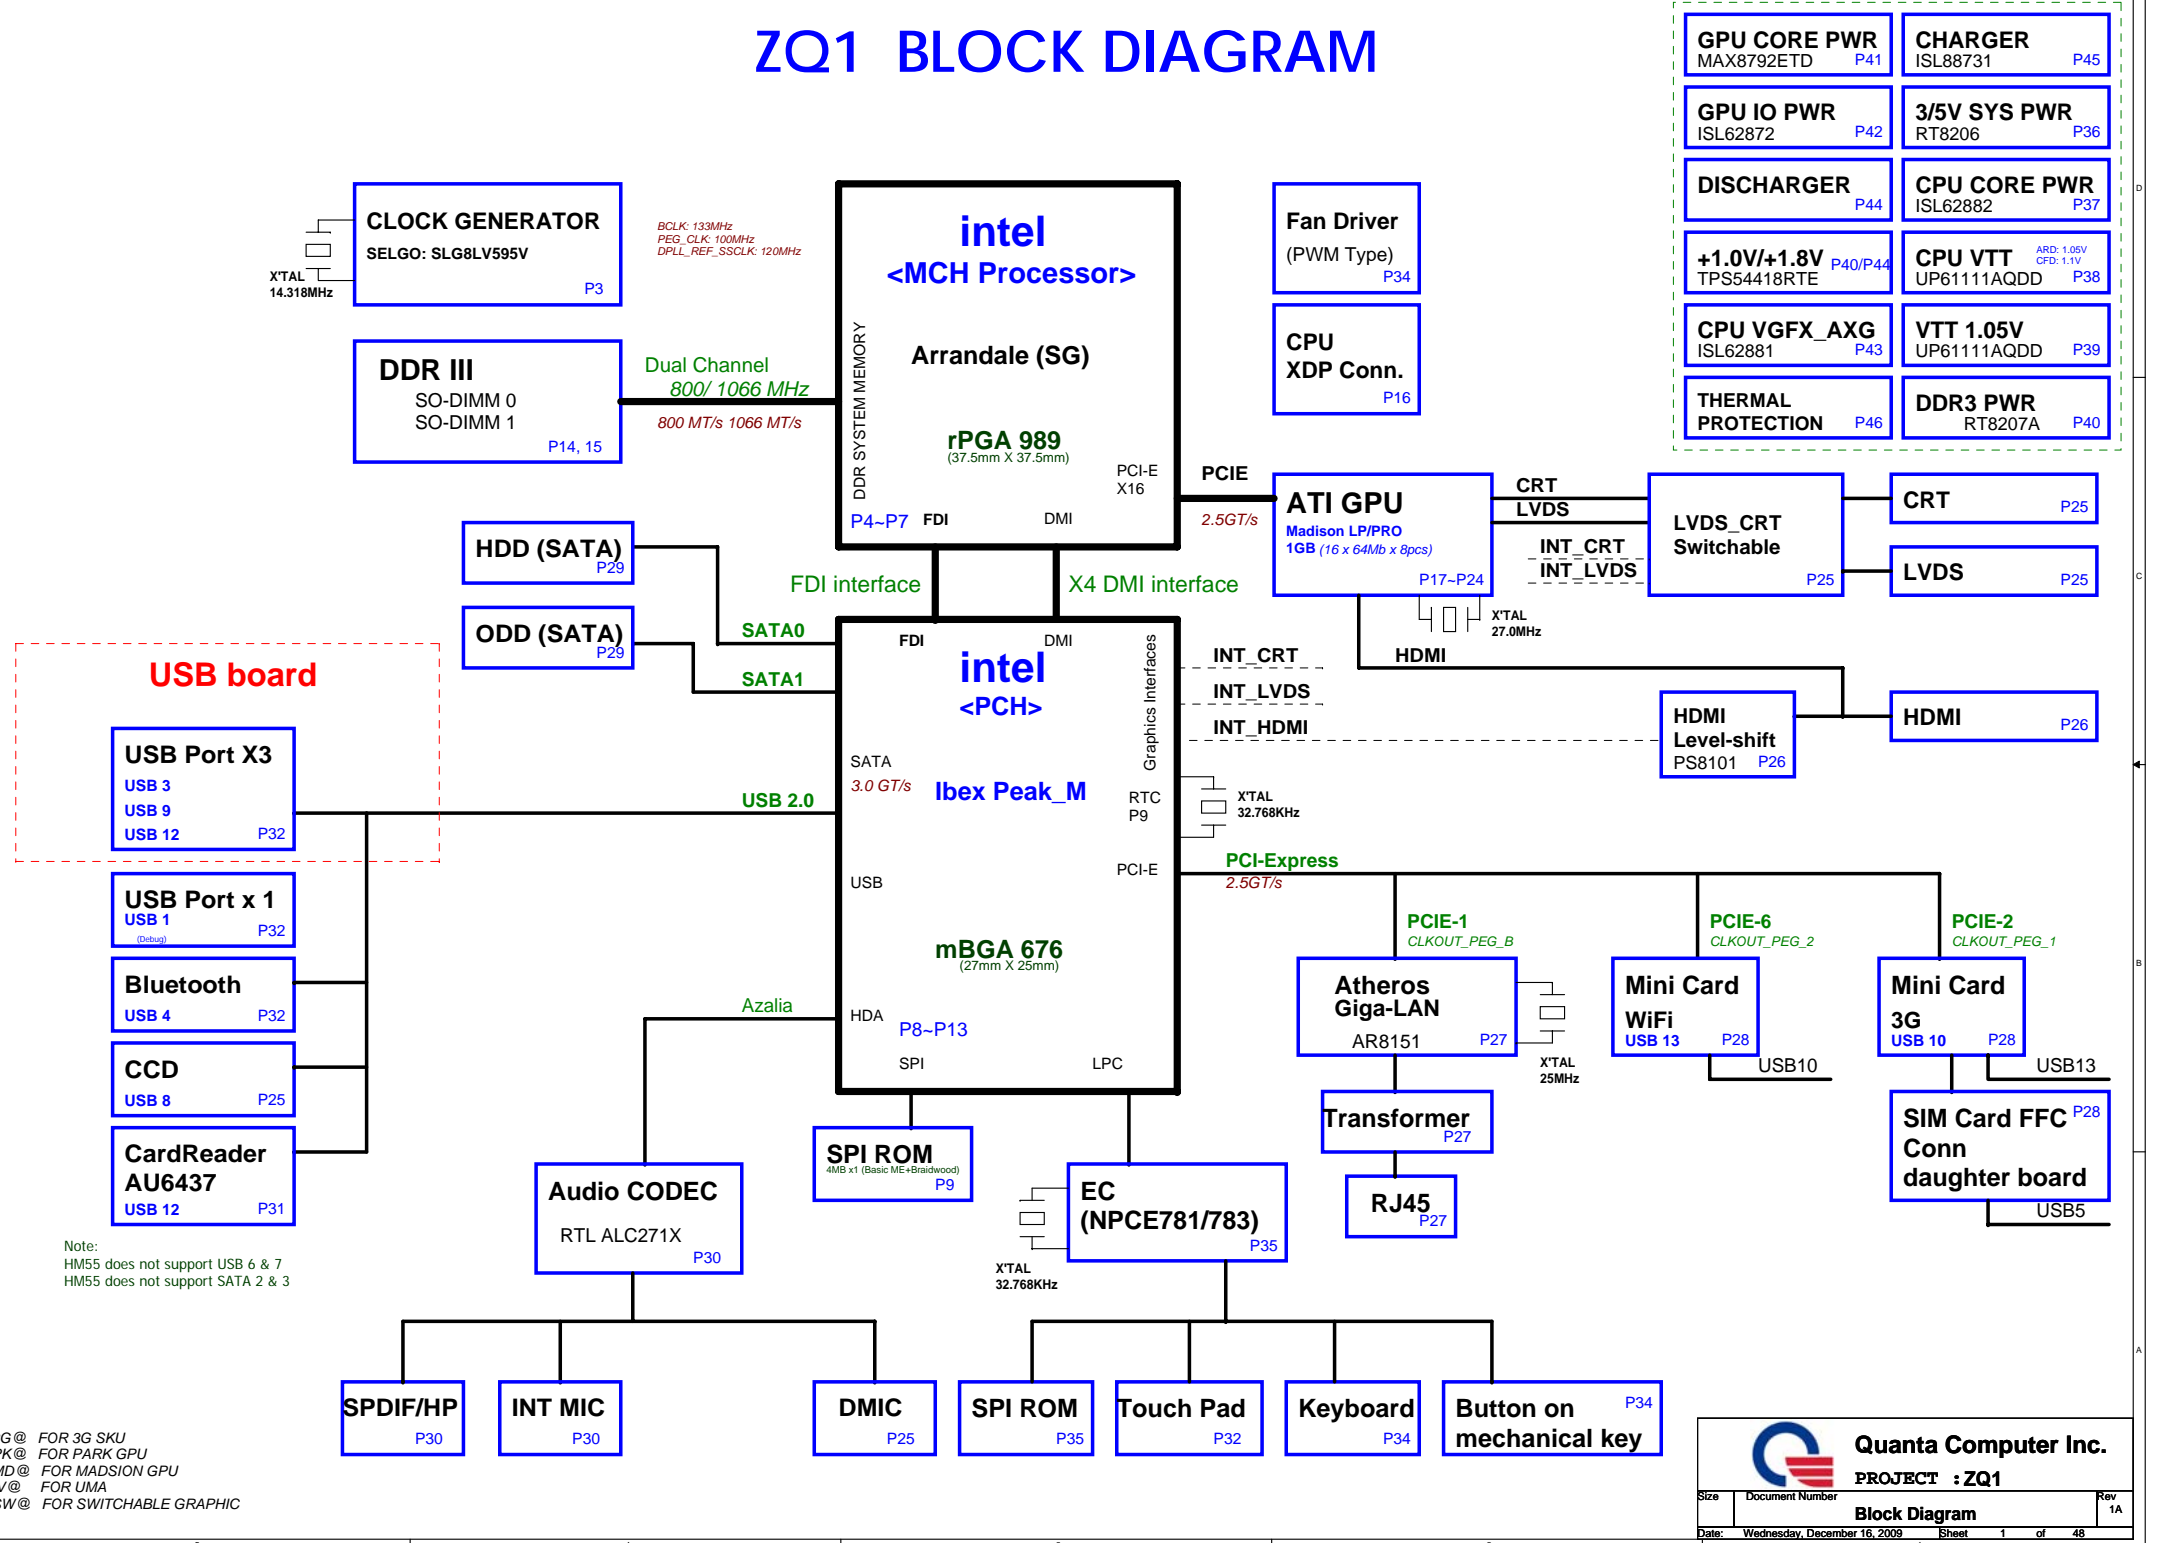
ZQ1 BLOCK DIAGRAM

GPU CORE PWR
MAX8792ETD P41

CHARGER
ISL88731 P45

GPU IO PWR
ISL62872 P42

3/5V SYS PWR
RT8206 P36

DISCHARGER
P44

CPU CORE PWR
ISL62882 P37

+1.0V/+1.8V P40/P44
TPS54418RTE

CPU VTT ARD: 1.05V CFD: 1.1V
UP61111AQDD P38

CPU VGFX_AXG
ISL62881 P43

VTT 1.05V
UP61111AQDD P39

THERMAL PROTECTION P46

DDR3 PWR
RT8207A P40

CLOCK GENERATOR
SELGO: SLG8LV595V
P3

X'TAL
14.318MHz

BCLK: 133MHz
PEG_CLK: 100MHz
DPLL_REF_SSCLK: 120MHz

intel
<MCH Processor>

Arrandale (SG)

rPGA 989
(37.5mm X 37.5mm)

DDR SYSTEM MEMORY

P4~P7 FDI DMI

PCI-E
X16

Fan Driver
(PWM Type)
P34

CPU
XDP Conn.
P16

DDR III
SO-DIMM 0
SO-DIMM 1
P14, 15

Dual Channel
800/ 1066 MHz
800 MT/s 1066 MT/s

PCIE
2.5GT/s

ATI GPU
Madison LP/PRO
1GB (16 x 64Mb x 8pcs)
P17~P24

CRT
LVDS
INT_CRT
INT_LVDS

LVDS_CRT
Switchable
P25

CRT P25

LVDS P25

X'TAL
27.0MHz

HDD (SATA)
P29

ODD (SATA)
P29

FDI interface

X4 DMI interface

SATA0
SATA1

USB board

FDI DMI
intel
<PCH>
Graphics Interfaces

INT_CRT
INT_LVDS
INT_HDMI

HDMI

HDMI
Level-shift
PS8101 P26

HDMI P26

SATA
3.0 GT/s
Ibex Peak_M
RTC
P9

X'TAL
32.768KHz

USB Port X3
USB 3
USB 9
USB 12 P32

USB 2.0

USB

PCI-E

PCI-Express
2.5GT/s

USB Port x 1
USB 1
(Debug) P32

mBGA 676
(27mm X 25mm)

PCIE-1
CLKOUT_PEG_B

PCIE-6
CLKOUT_PEG_2

PCIE-2
CLKOUT_PEG_1

Bluetooth
USB 4 P32

Atheros
Giga-LAN
AR8151 P27

Mini Card
WiFi
USB 13 P28

Mini Card
3G
USB 10 P28

Azalia

HDA P8~P13

SPI LPC

X'TAL
25MHz

USB10

USB13

CCD
USB 8 P25

Transformer
P27

CardReader
AU6437
USB 12 P31

SPI ROM
4MB x1 (Basic ME+Braidwood)
P9

Audio CODEC
RTL ALC271X
P30

EC
(NPCE781/783)
P35

RJ45
P27

SIM Card FFC P28
Conn
daughter board

USB5

X'TAL
32.768KHz

Note:
HM55 does not support USB 6 & 7
HM55 does not support SATA 2 & 3

SPDIF/HP
P30

INT MIC
P30

DMIC
P25

SPI ROM
P35

Touch Pad
P32

Keyboard
P34

Button on
mechanical key
P34

G@ FOR 3G SKU
K@ FOR PARK GPU
D@ FOR MADSION GPU
/@ FOR UMA
W@ FOR SWITCHABLE GRAPHIC

Quanta Computer Inc.
PROJECT : ZQ1
Size Document Number Rev
Block Diagram 1A
Date: Wednesday, December 16, 2009 Sheet 1 of 48